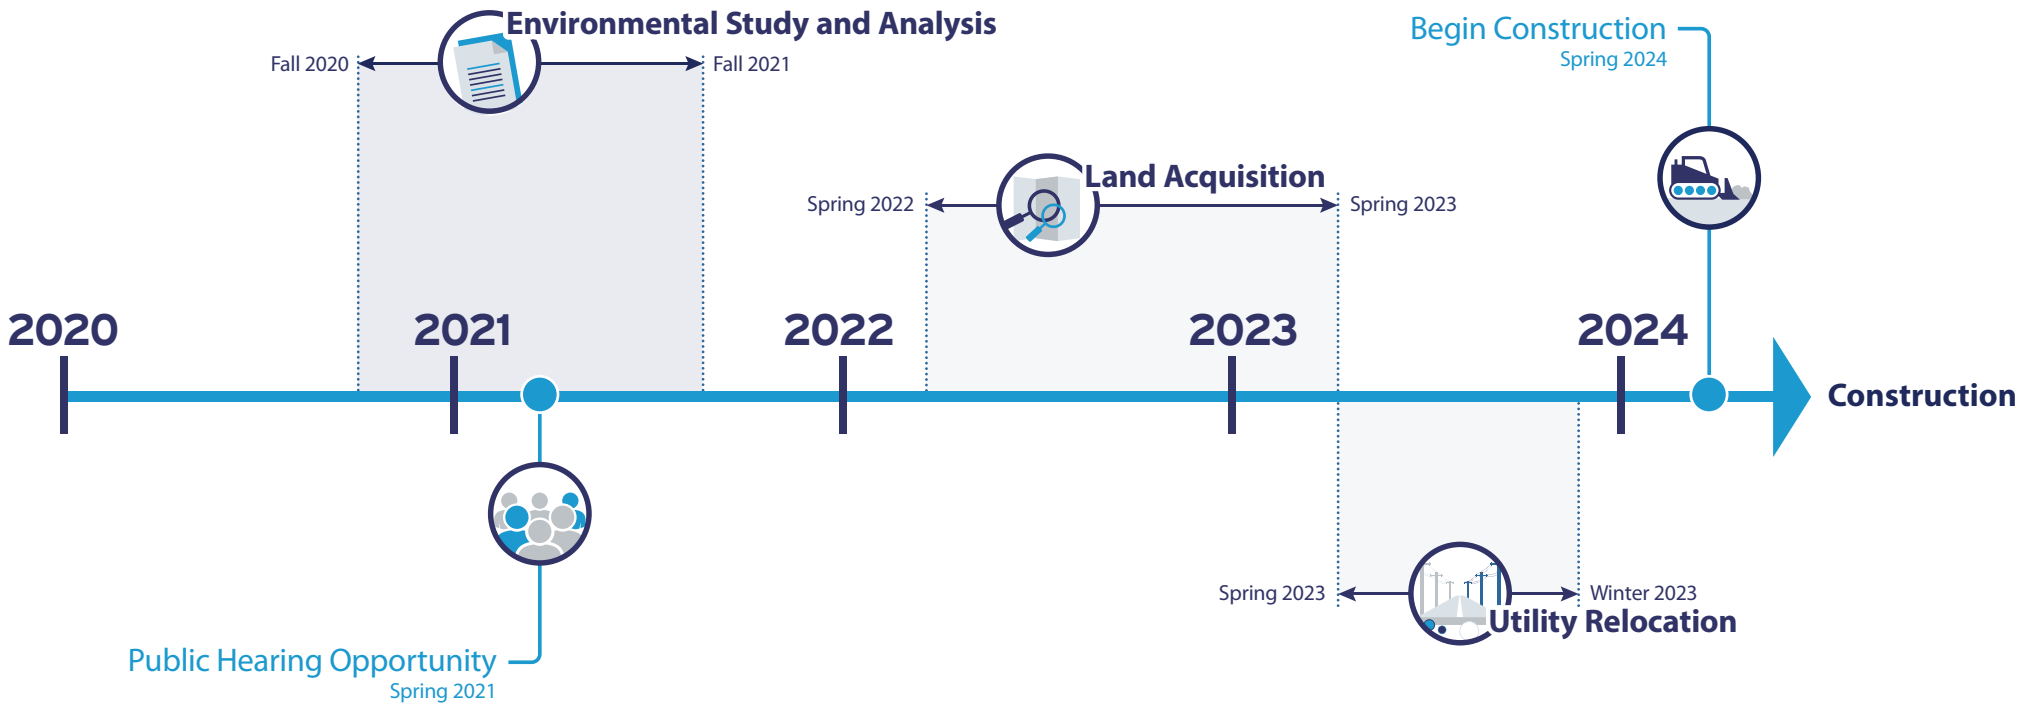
Environmental Study and Analysis

Fall 2020

Fall 2021

Begin Construction

Spring 2024

Land Acquisition

Spring 2022

Spring 2023

2020

2021

2022

2023

2024

Construction

Spring 2023

Winter 2023

Utility Relocation

Public Hearing Opportunity

Spring 2021